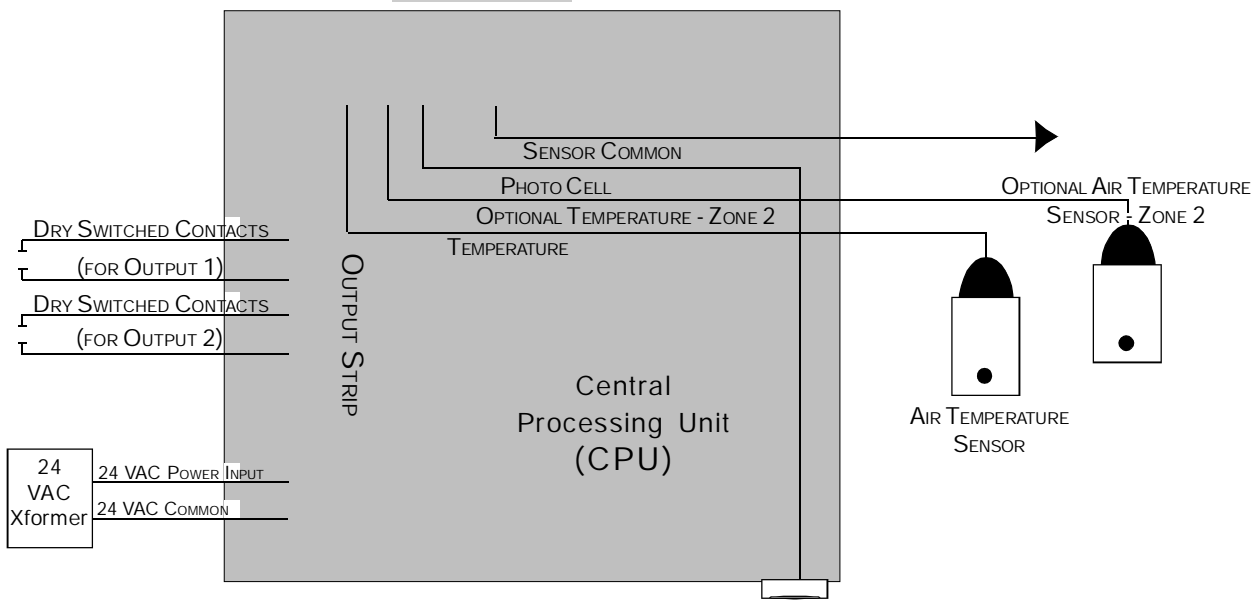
Sensor Common

Photo Cell

Optional Temperature - Zone 2

Temperature

Optional Air Temperature Sensor - Zone 2

Dry Switched Contacts

(for Output 1)

Dry Switched Contacts

(for Output 2)

Output Strip

Central Processing Unit (CPU)

Air Temperature Sensor

24 VAC Xformer

24 VAC Power Input

24 VAC Common